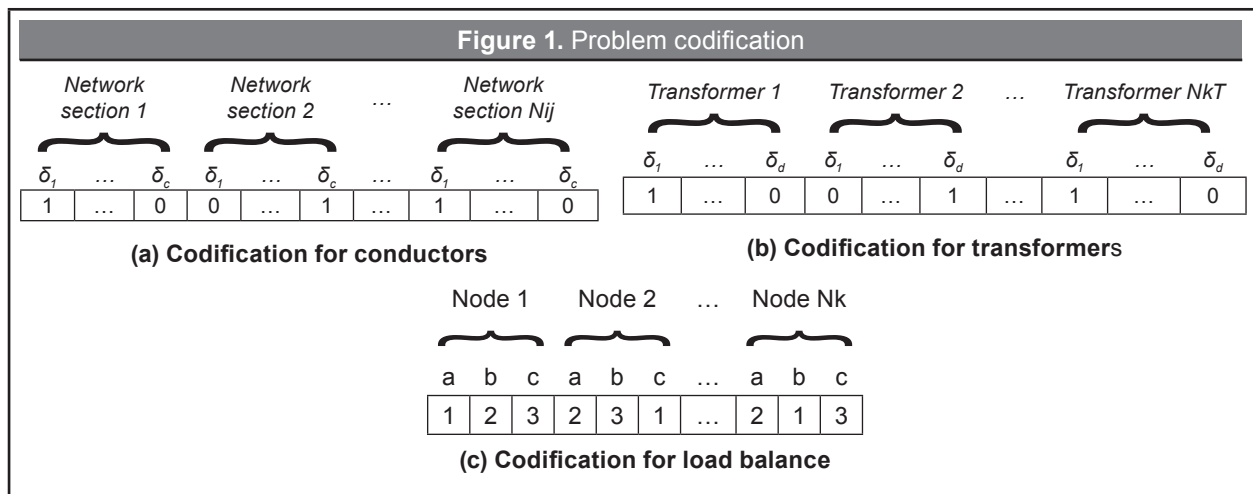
**Figure 1.** Problem codification

*Network section 1* *Network section 2* … *Network section Nij*

| $\bar{\delta}_1$ | … | $\bar{\delta}_c$ | $\bar{\delta}_1$ | … | $\bar{\delta}_c$ | … | $\bar{\delta}_1$ | … | $\bar{\delta}_c$ |
|---|---|---|---|---|---|---|---|---|---|
| 1 | … | 0 | 0 | … | 1 | … | 1 | … | 0 |

**(a) Codification for conductors**

*Transformer 1* *Transformer 2* … *Transformer NkT*

| $\bar{\delta}_1$ | … | $\bar{\delta}_d$ | $\bar{\delta}_1$ | … | $\bar{\delta}_d$ | | $\bar{\delta}_1$ | … | $\bar{\delta}_d$ |
|---|---|---|---|---|---|---|---|---|---|
| 1 | … | 0 | 0 | … | 1 | … | 1 | … | 0 |

**(b) Codification for transformer**s

Node 1 Node 2 … Node Nk

| a | b | c | a | b | c | … | a | b | c |
|---|---|---|---|---|---|---|---|---|---|
| 1 | 2 | 3 | 2 | 3 | 1 | … | 2 | 1 | 3 |

**(c) Codification for load balance**